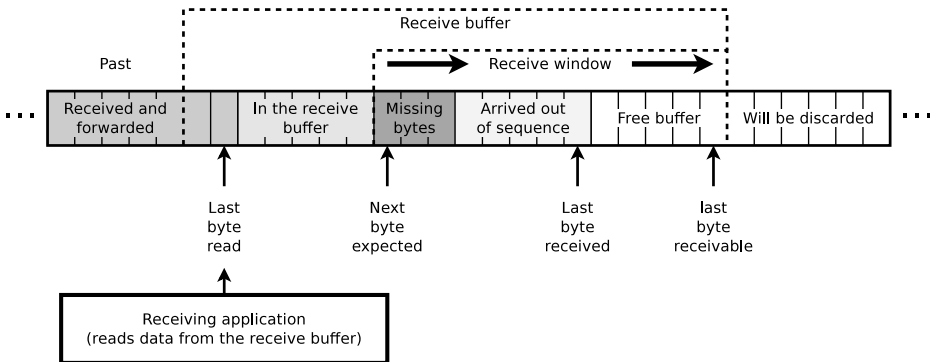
Receive buffer

Past

Receive window

...

Received and forwarded

In the receive buffer

Missing bytes

Arrived out of sequence

Free buffer

Will be discarded

...

Last byte read

Next byte expected

Last byte received

last byte receivable

Receiving application (reads data from the receive buffer)